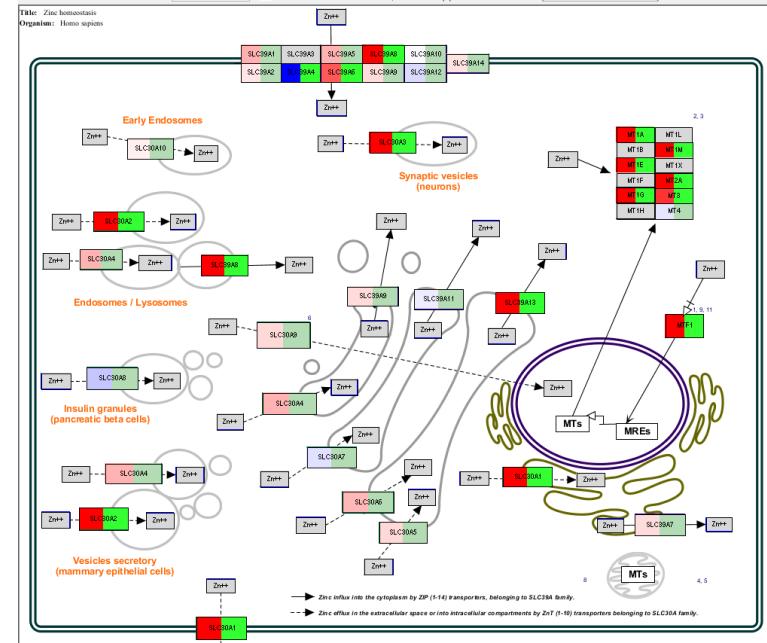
Title: Zinc homeostasis
Organism: Homo sapiens

Zn++

| SLC39A1 | SLC39A3 | SLC39A5 | SLC39A8 | SLC39A10 |
|---|---|---|---|---|
| SLC39A2 | SLC39A4 | SLC39A6 | SLC39A9 | SLC39A12 |

SLC39A14

Zn++

Early Endosomes

Zn++ SLC30A10 Zn++

Zn++ SLC30A3 Zn++

Synaptic vesicles (neurons)

2, 3

| MT1A | MT1L |
|---|---|
| MT1B | MT1M |
| MT1E | MT1X |
| MT1F | MT2A |
| MT1G | MT3 |
| MT1H | MT4 |

Zn++

Zn++ SLC30A2 Zn++

Zn++ SLC30A4 Zn++ SLC39A8 Zn++

Zn++ Zn++ Zn++ Zn++

Zn++

1, 9, 11

Endosomes / Lysosomes

SLC39A9 SLC39A11 SLC39A13

MTF1

Zn++ SLC30A9 6 Zn++ Zn++ Zn++

Zn++ SLC30A8 Zn++

Zn++

Insulin granules (pancreatic beta cells)

Zn++ SLC30A4 Zn++

MTs MREs

Zn++

Zn++ SLC30A7

Zn++ SLC30A4 Zn++

Zn++ SLC30A1 Zn++

Zn++

Zn++ SLC30A6 Zn++

Zn++ SLC30A2 Zn++

Zn++ SLC30A5 Zn++ SLC39A7 Zn++

Vesicles secretory (mammary epithelial cells)

Zn++

8 MTs 4, 5

Zn++

Zinc influx into the cytoplasm by ZIP (1-14) transporters, belonging to SLC39A family.

Zinc efflux in the extracellular space or into intracellular compartments by ZnT (1-10) transporters belonging to SLC30A family.

SLC30A1